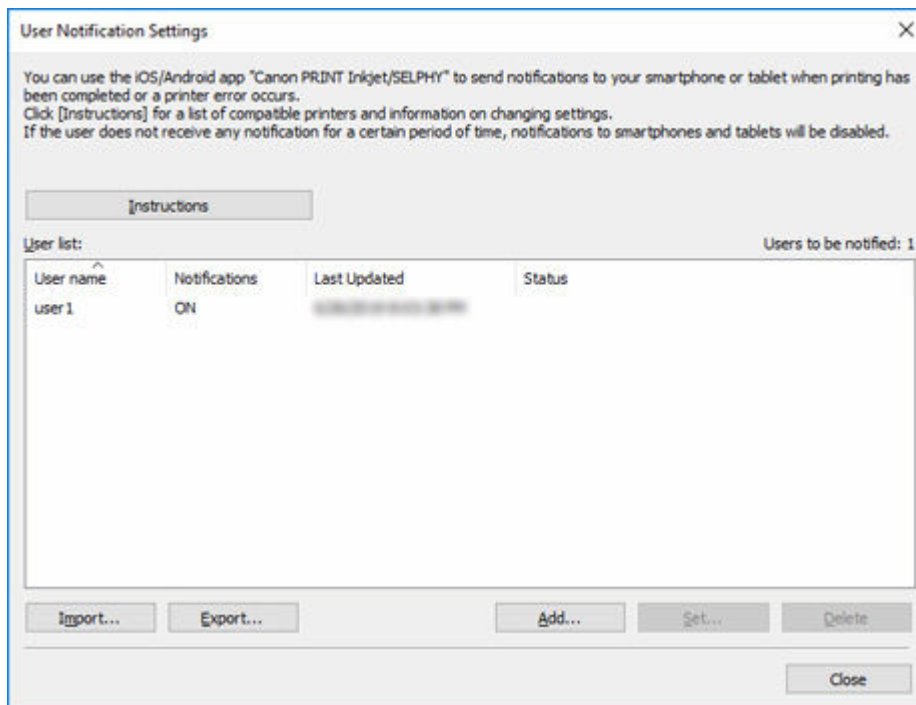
User Notification Settings

×

You can use the iOS/Android app "Canon PRINT Inkjet/SELPHY" to send notifications to your smartphone or tablet when printing has been completed or a printer error occurs.
Click [Instructions] for a list of compatible printers and information on changing settings.
If the user does not receive any notification for a certain period of time, notifications to smartphones and tablets will be disabled.

Instructions

User list:

Users to be notified: 1

| User name | Notifications | Last Updated | Status |
|---|---|---|---|
| user1 | ON | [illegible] | |

Import...

Export...

Add...

Set...

Delete

Close